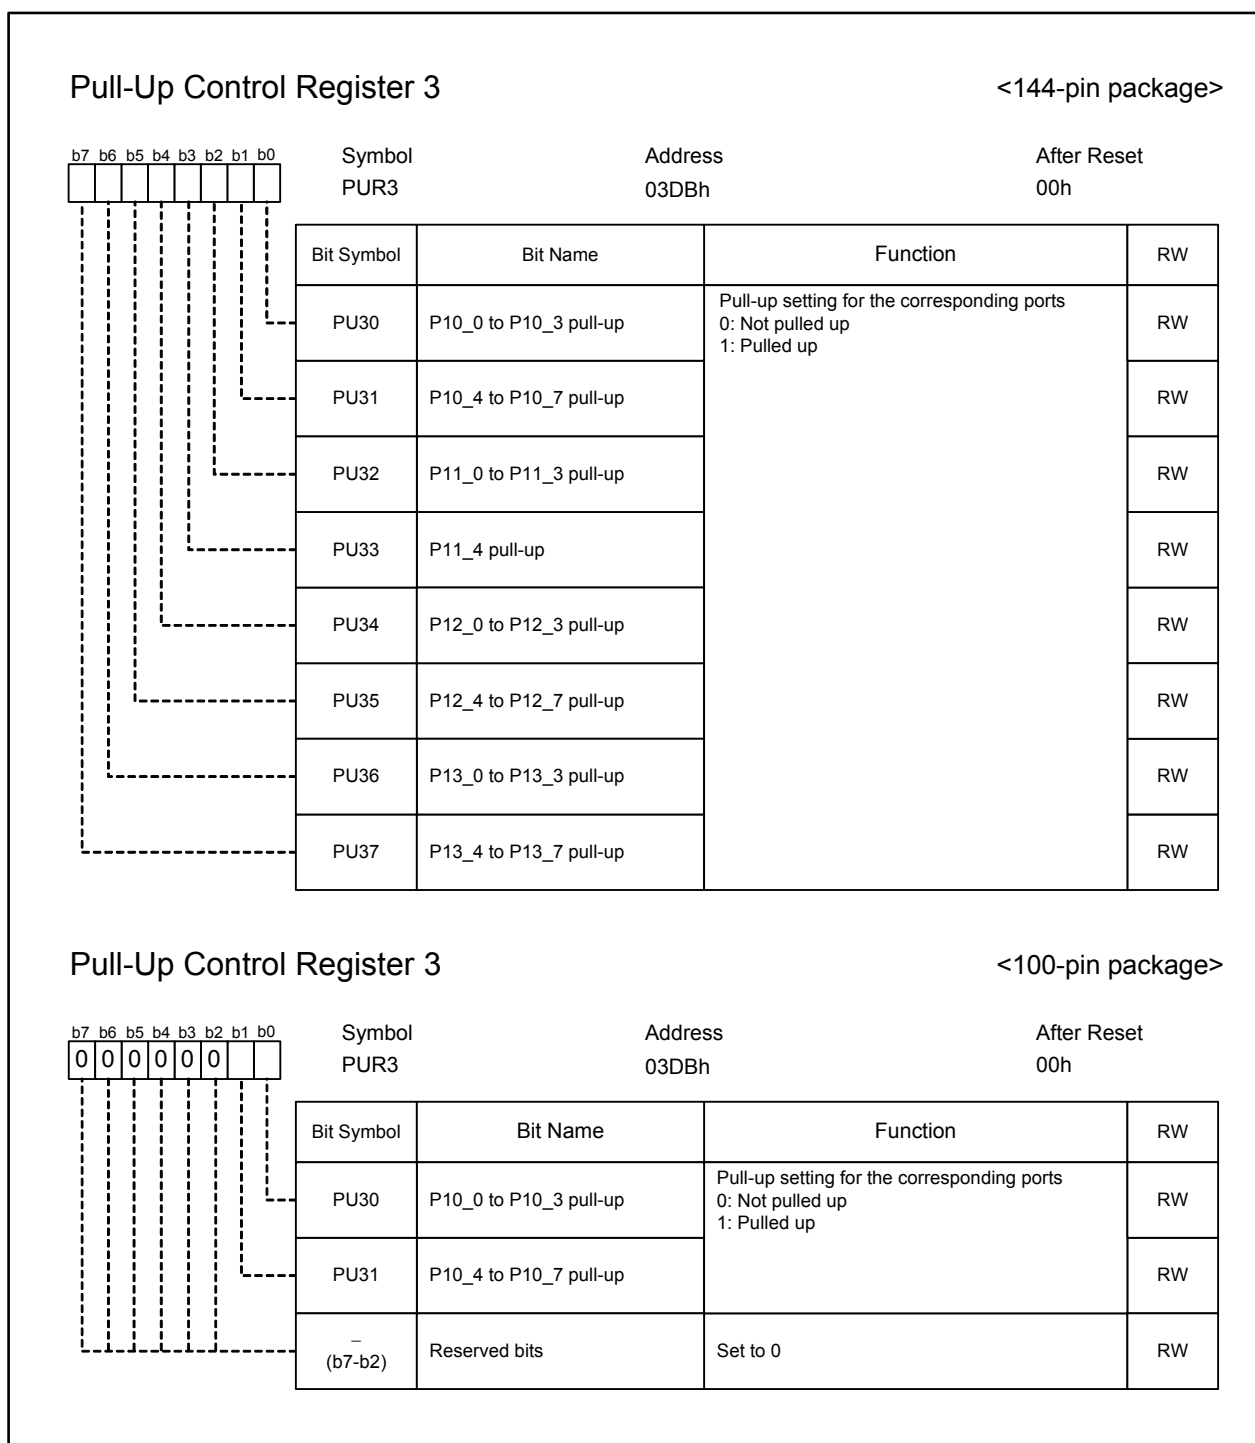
Pull-Up Control Register 3

<144-pin package>

b7 b6 b5 b4 b3 b2 b1 b0

Symbol
PUR3

Address
03DBh

After Reset
00h

| Bit Symbol | Bit Name | Function | RW |
|---|---|---|---|
| PU30 | P10_0 to P10_3 pull-up | Pull-up setting for the corresponding ports<br>0: Not pulled up<br>1: Pulled up | RW |
| PU31 | P10_4 to P10_7 pull-up | | RW |
| PU32 | P11_0 to P11_3 pull-up | | RW |
| PU33 | P11_4 pull-up | | RW |
| PU34 | P12_0 to P12_3 pull-up | | RW |
| PU35 | P12_4 to P12_7 pull-up | | RW |
| PU36 | P13_0 to P13_3 pull-up | | RW |
| PU37 | P13_4 to P13_7 pull-up | | RW |

Pull-Up Control Register 3

<100-pin package>

b7 b6 b5 b4 b3 b2 b1 b0
0 0 0 0 0 0

Symbol
PUR3

Address
03DBh

After Reset
00h

| Bit Symbol | Bit Name | Function | RW |
|---|---|---|---|
| PU30 | P10_0 to P10_3 pull-up | Pull-up setting for the corresponding ports<br>0: Not pulled up<br>1: Pulled up | RW |
| PU31 | P10_4 to P10_7 pull-up | | RW |
| –<br>(b7-b2) | Reserved bits | Set to 0 | RW |